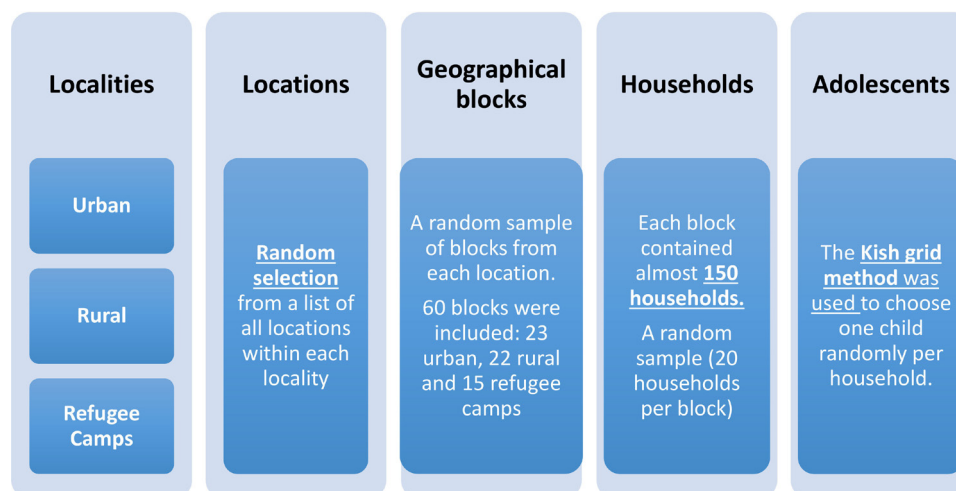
Localities

Urban

Rural

Refugee Camps

Locations

Random selection from a list of all locations within each locality

Geographical blocks

A random sample of blocks from each location.

60 blocks were included: 23 urban, 22 rural and 15 refugee camps

Households

Each block contained almost 150 households.

A random sample (20 households per block)

Adolescents

The Kish grid method was used to choose one child randomly per household.